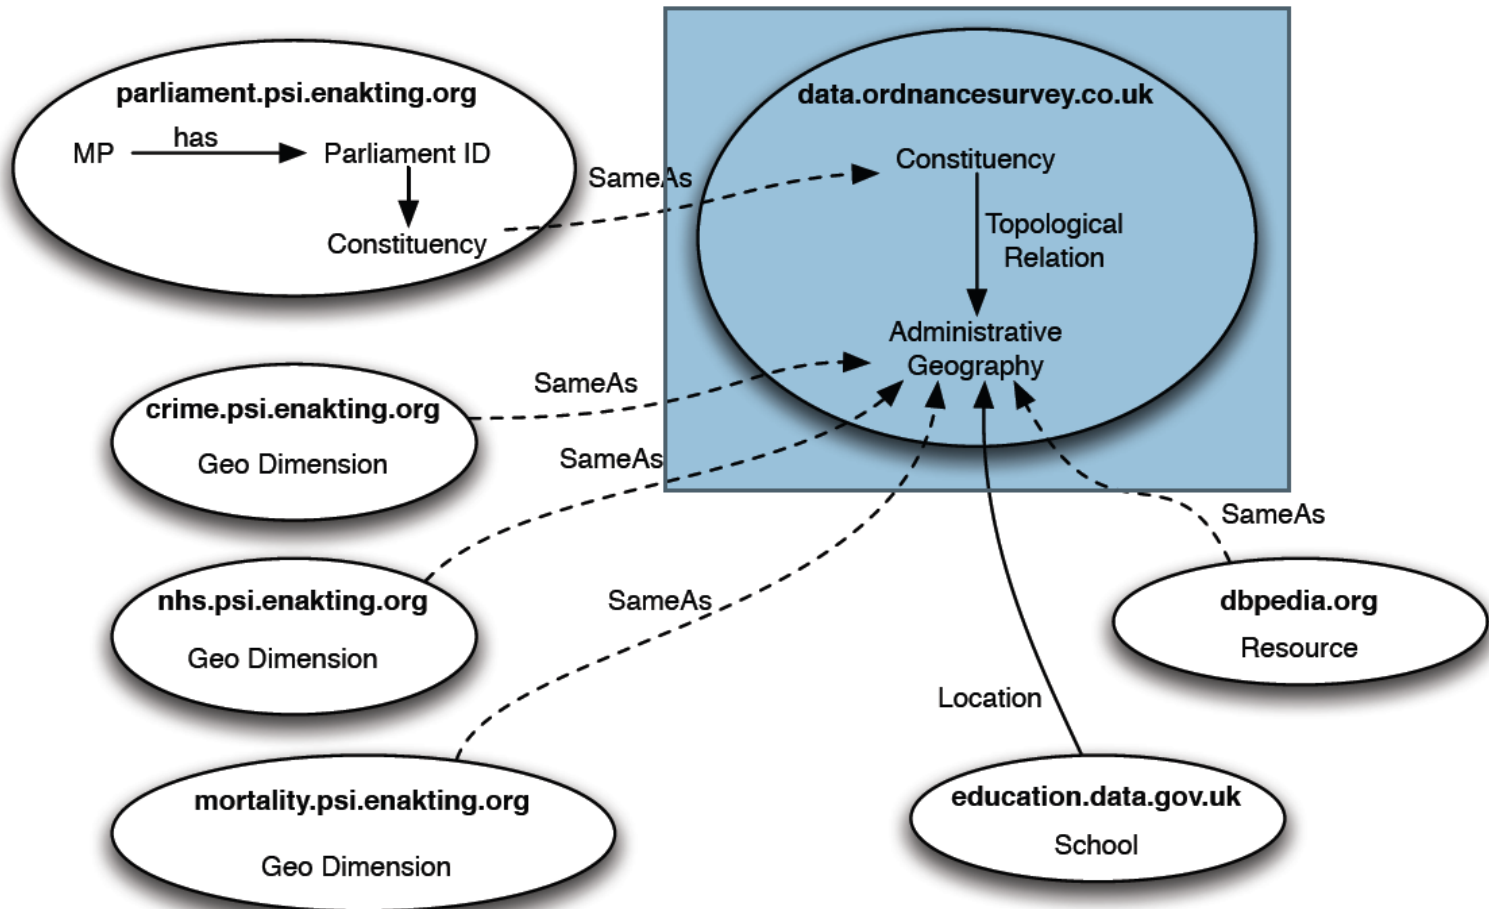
parliament.psi.enakting.org

MP has Parliament ID

Constituency

SameAs

data.ordnancesurvey.co.uk

Constituency

Topological Relation

Administrative Geography

SameAs

crime.psi.enakting.org

Geo Dimension

SameAs

nhs.psi.enakting.org

Geo Dimension

SameAs

mortality.psi.enakting.org

Geo Dimension

Location

education.data.gov.uk

School

SameAs

dbpedia.org

Resource